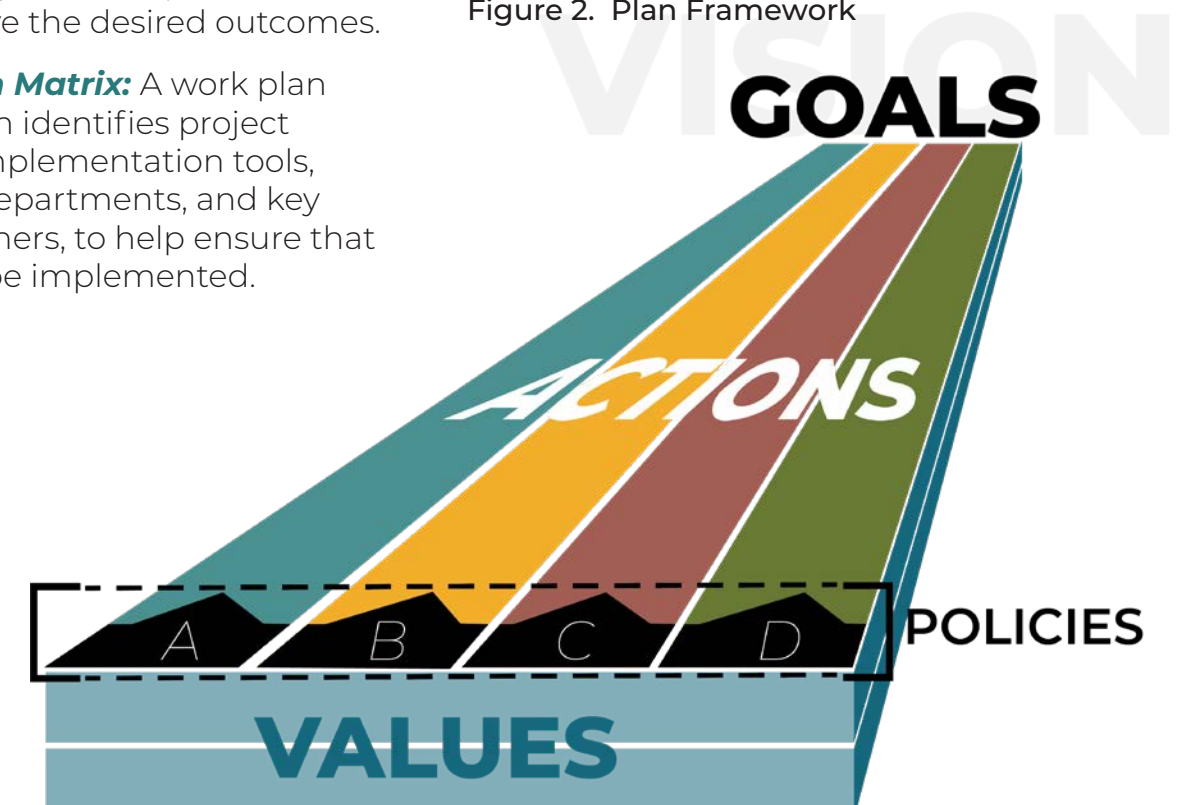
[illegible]e the desired outcomes.

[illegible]n Matrix: A work plan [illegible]n identifies project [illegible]mplementation tools, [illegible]epartments, and key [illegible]ners, to help ensure that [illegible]e implemented.

Figure 2. Plan Framework

VISION

GOALS

ACTIONS

A
B
C
D

POLICIES

VALUES